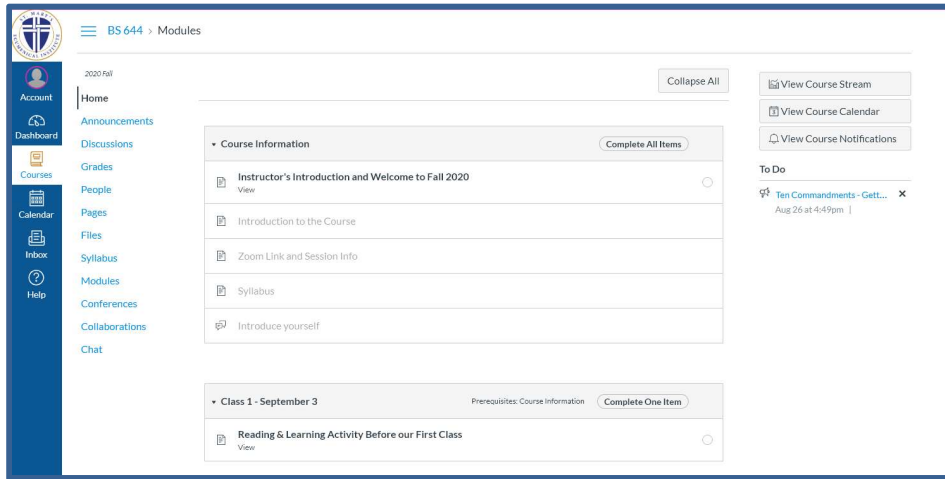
ST. MARY'S ECUMENICAL INSTITUTE

Account
Dashboard
Courses
Calendar
Inbox
Help

BS 644 › Modules

2020 Fall
Home
Announcements
Discussions
Grades
People
Pages
Files
Syllabus
Modules
Conferences
Collaborations
Chat

Collapse All

Course Information
Complete All Items

Instructor's Introduction and Welcome to Fall 2020
View

Introduction to the Course

Zoom Link and Session Info

Syllabus

Introduce yourself

Class 1 - September 3
Prerequisites: Course Information
Complete One Item

Reading & Learning Activity Before our First Class
View

View Course Stream
View Course Calendar
View Course Notifications

To Do
Ten Commandments - Gett...
Aug 26 at 4:49pm |